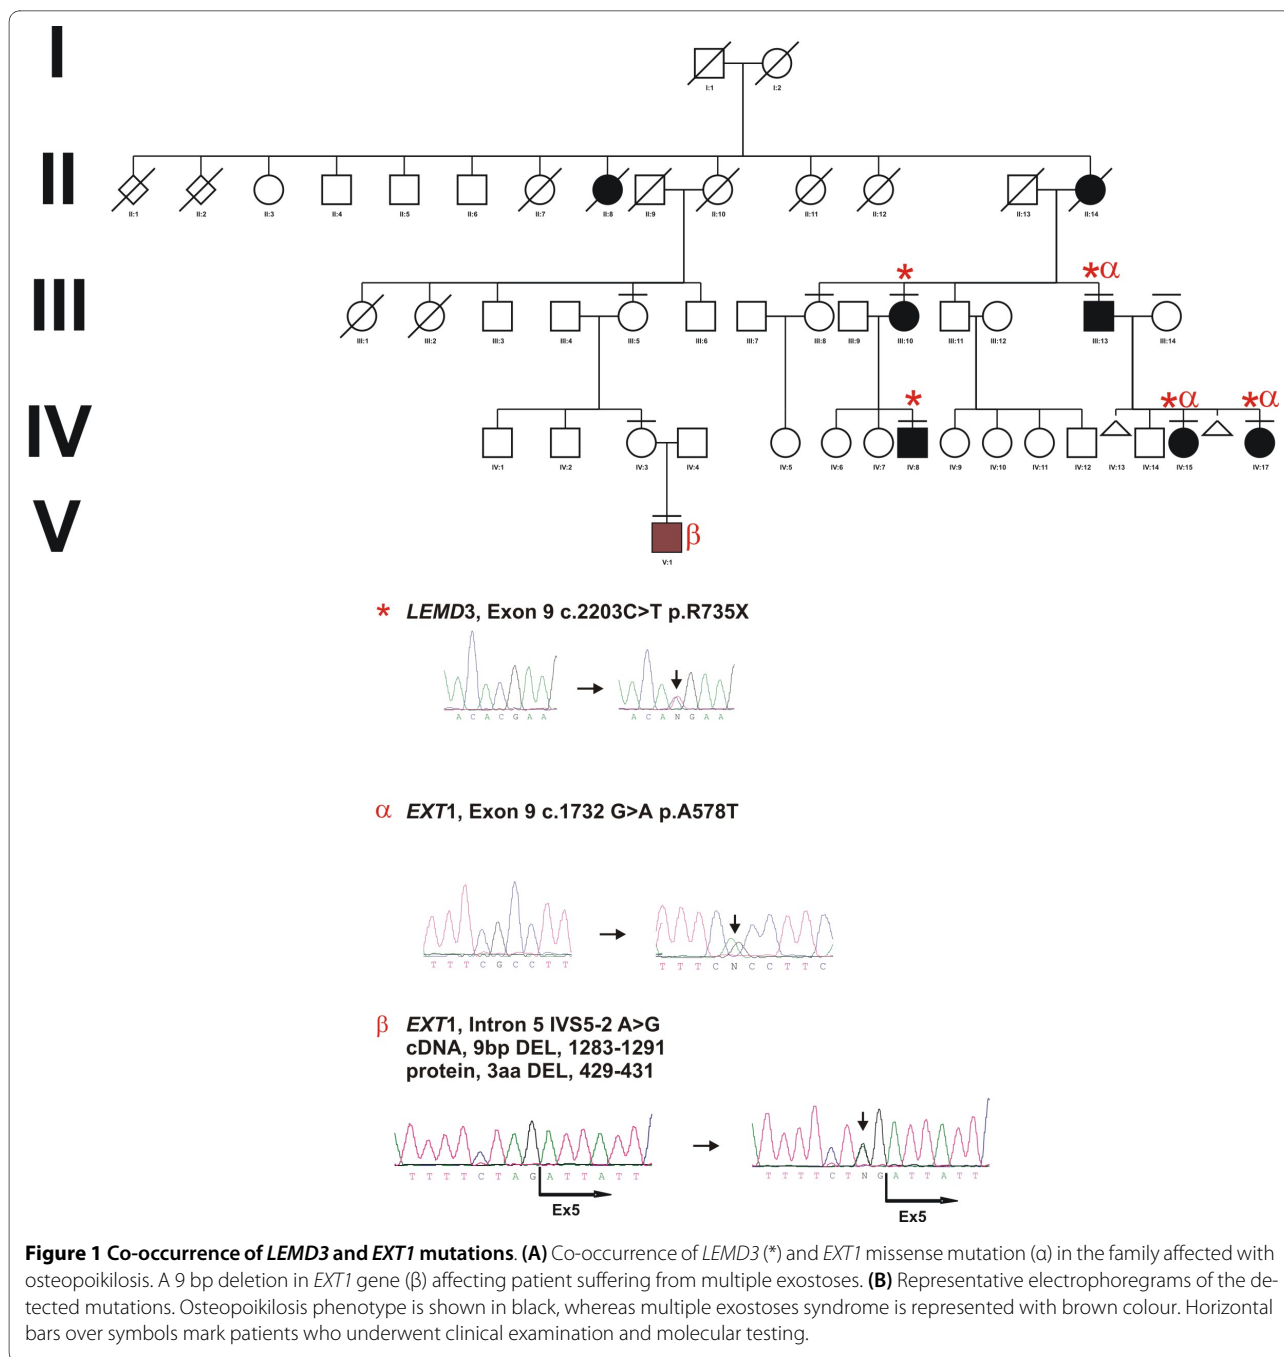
I

II

III

IV

V

I:1 I:2

II:1 II:2 II:3 II:4 II:5 II:6 II:7 II:8 II:9 II:10 II:11 II:12 II:13 II:14

III:1 III:2 III:3 III:4 III:5 III:6 III:7 III:8 III:9 III:10 III:11 III:12 III:13 III:14

IV:1 IV:2 IV:3 IV:4 IV:5 IV:6 IV:7 IV:8 IV:9 IV:10 IV:11 IV:12 IV:13 IV:14 IV:15 IV:17

V:1

*

*α

*

*α

*α

β

* *LEMD*3, Exon 9 c.2203C>T p.R735X

A C A C G A A

A C A N G A A

α *EXT*1, Exon 9 c.1732 G>A p.A578T

T T T C G C C T T

T T T C N C C T T C

β *EXT*1, Intron 5 IVS5-2 A>G
cDNA, 9bp DEL, 1283-1291
protein, 3aa DEL, 429-431

T T T T C T A G A T T A T T

Ex5

T T T T C T N G A T T A T T

Ex5

**Figure 1 Co-occurrence of *LEMD3* and *EXT1* mutations**. **(A)** Co-occurrence of *LEMD3* (*) and *EXT1* missense mutation (α) in the family affected with osteopoikilosis. A 9 bp deletion in *EXT1* gene (β) affecting patient suffering from multiple exostoses. **(B)** Representative electrophoregrams of the detected mutations. Osteopoikilosis phenotype is shown in black, whereas multiple exostoses syndrome is represented with brown colour. Horizontal bars over symbols mark patients who underwent clinical examination and molecular testing.